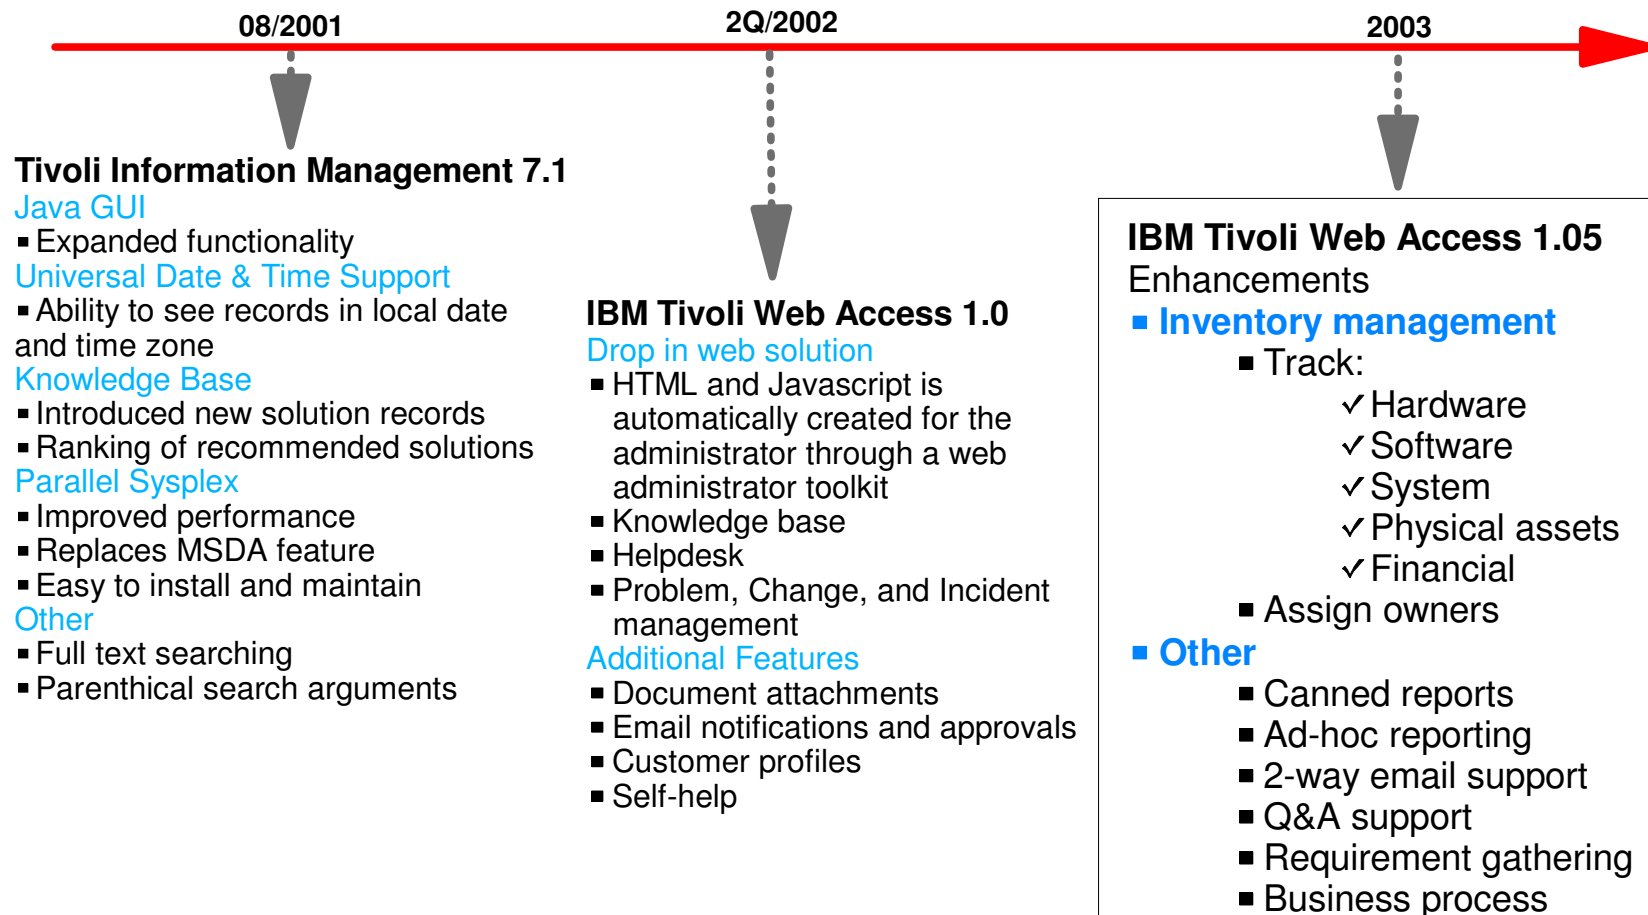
08/2001

2Q/2002

2003

Tivoli Information Management 7.1
Java GUI
▪ Expanded functionality
Universal Date & Time Support
▪ Ability to see records in local date and time zone
Knowledge Base
▪ Introduced new solution records
▪ Ranking of recommended solutions
Parallel Sysplex
▪ Improved performance
▪ Replaces MSDA feature
▪ Easy to install and maintain
Other
▪ Full text searching
▪ Parenthical search arguments

IBM Tivoli Web Access 1.0
Drop in web solution
▪ HTML and Javascript is automatically created for the administrator through a web administrator toolkit
▪ Knowledge base
▪ Helpdesk
▪ Problem, Change, and Incident management
Additional Features
▪ Document attachments
▪ Email notifications and approvals
▪ Customer profiles
▪ Self-help

IBM Tivoli Web Access 1.05
Enhancements
▪ Inventory management
▪ Track:
✓Hardware
✓Software
✓System
✓Physical assets
✓Financial
▪ Assign owners
▪ Other
▪ Canned reports
▪ Ad-hoc reporting
▪ 2-way email support
▪ Q&A support
▪ Requirement gathering
▪ Business process